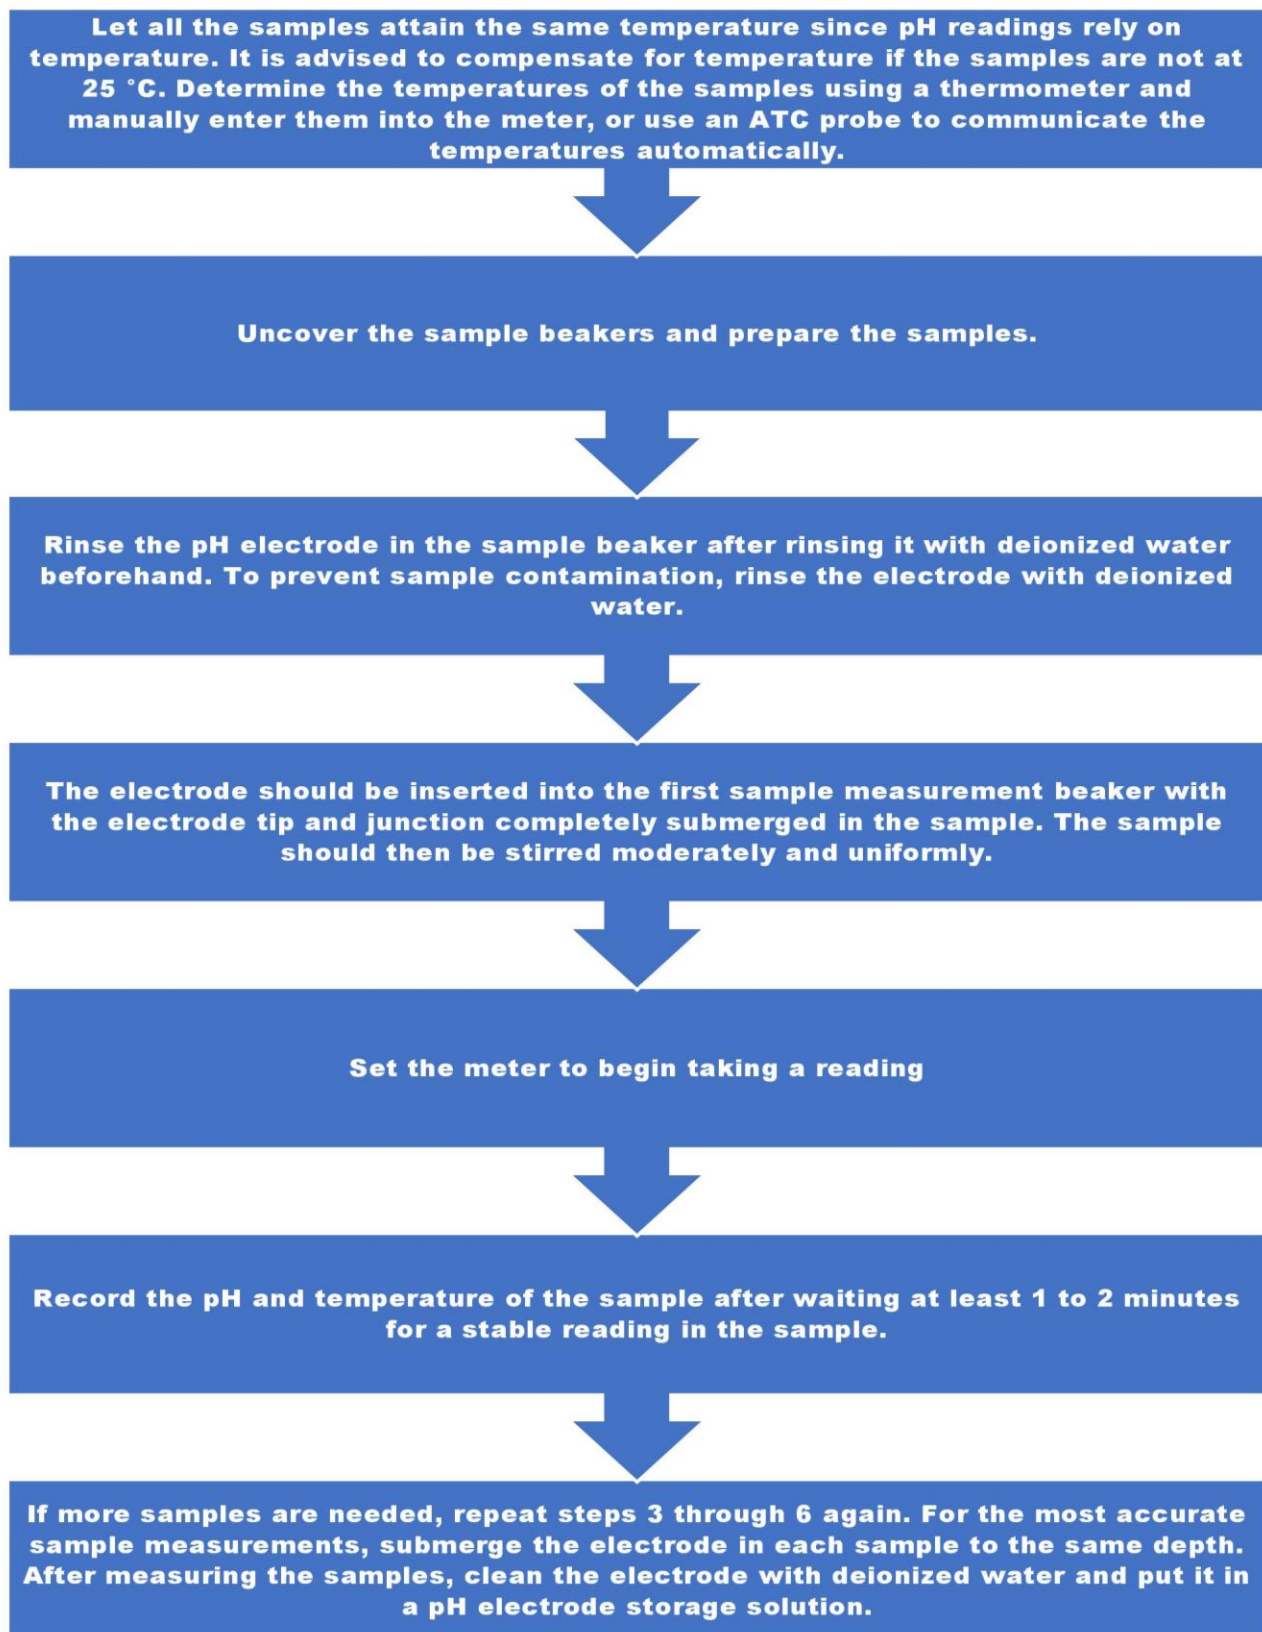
Let all the samples attain the same temperature since pH readings rely on temperature. It is advised to compensate for temperature if the samples are not at 25 °C. Determine the temperatures of the samples using a thermometer and manually enter them into the meter, or use an ATC probe to communicate the temperatures automatically.

Uncover the sample beakers and prepare the samples.

Rinse the pH electrode in the sample beaker after rinsing it with deionized water beforehand. To prevent sample contamination, rinse the electrode with deionized water.

The electrode should be inserted into the first sample measurement beaker with the electrode tip and junction completely submerged in the sample. The sample should then be stirred moderately and uniformly.

Set the meter to begin taking a reading

Record the pH and temperature of the sample after waiting at least 1 to 2 minutes for a stable reading in the sample.

If more samples are needed, repeat steps 3 through 6 again. For the most accurate sample measurements, submerge the electrode in each sample to the same depth. After measuring the samples, clean the electrode with deionized water and put it in a pH electrode storage solution.